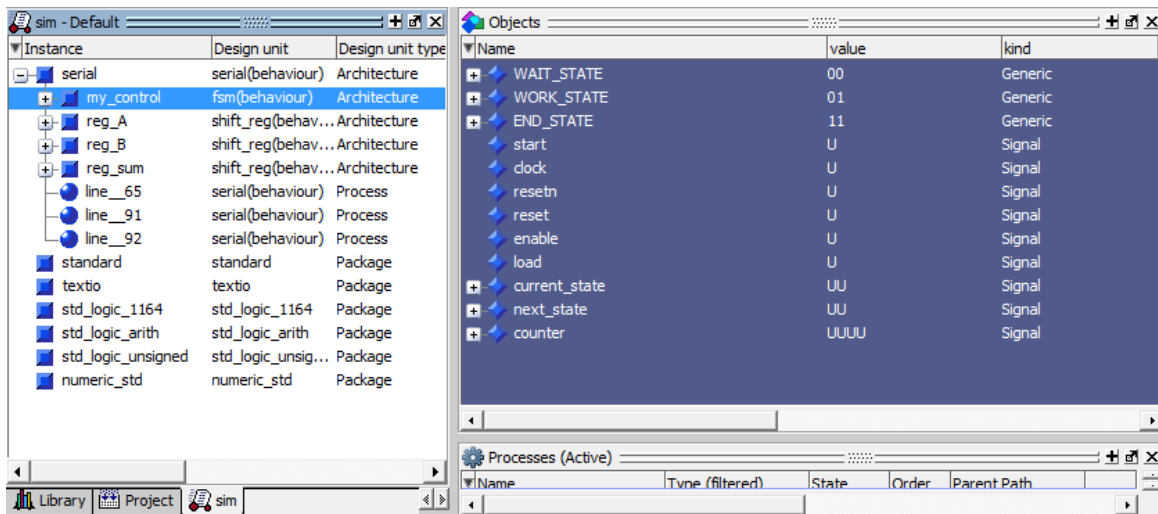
sim - Default

| Instance | Design unit | Design unit type |
|---|---|---|
| serial | serial(behaviour) | Architecture |
| my_control | fsm(behaviour) | Architecture |
| reg_A | shift_reg(behav... | Architecture |
| reg_B | shift_reg(behav... | Architecture |
| reg_sum | shift_reg(behav... | Architecture |
| line__65 | serial(behaviour) | Process |
| line__91 | serial(behaviour) | Process |
| line__92 | serial(behaviour) | Process |
| standard | standard | Package |
| textio | textio | Package |
| std_logic_1164 | std_logic_1164 | Package |
| std_logic_arith | std_logic_arith | Package |
| std_logic_unsigned | std_logic_unsig... | Package |
| numeric_std | numeric_std | Package |

Library Project sim

Objects

| Name | value | kind |
|---|---|---|
| WAIT_STATE | 00 | Generic |
| WORK_STATE | 01 | Generic |
| END_STATE | 11 | Generic |
| start | U | Signal |
| clock | U | Signal |
| resetn | U | Signal |
| reset | U | Signal |
| enable | U | Signal |
| load | U | Signal |
| current_state | UU | Signal |
| next_state | UU | Signal |
| counter | UUUU | Signal |

Processes (Active)

| Name | Type (filtered) | State | Order | Parent Path |
|---|---|---|---|---|